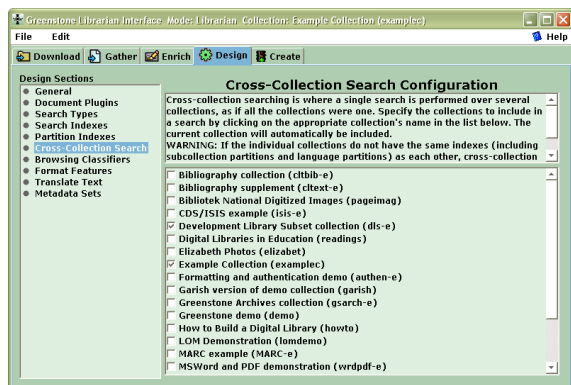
Greenstone Librarian Interface- Mode: Librarian Collection: Example Collection (examplec)

File Edit

Help

Download Gather Enrich Design Create

Design Sections

General
Document Plugins
Search Types
Search Indexes
Partition Indexes
Cross-Collection Search
Browsing Classifiers
Format Features
Translate Text
Metadata Sets

Cross-Collection Search Configuration

Cross-collection searching is where a single search is performed over several collections, as if all the collections were one. Specify the collections to include in a search by clicking on the appropriate collection's name in the list below. The current collection will automatically be included.
WARNING: If the individual collections do not have the same indexes (including subcollection partitions and language partitions) as each other, cross-collection

Bibliography collection (cltbib-e)
Bibliography supplement (cltext-e)
Bibliotek National Digitized Images (pageimag)
CDS/ISIS example (isis-e)
Development Library Subset collection (dls-e)
Digital Libraries in Education (readings)
Elizabeth Photos (elizabet)
Example Collection (examplec)
Formatting and authentication demo (authen-e)
Garish version of demo collection (garish)
Greenstone Archives collection (gsarch-e)
Greenstone demo (demo)
How to Build a Digital Library (howto)
LOM Demonstration (lomdemo)
MARC example (MARC-e)
MSWord and PDF demonstration (wrdpdf-e)